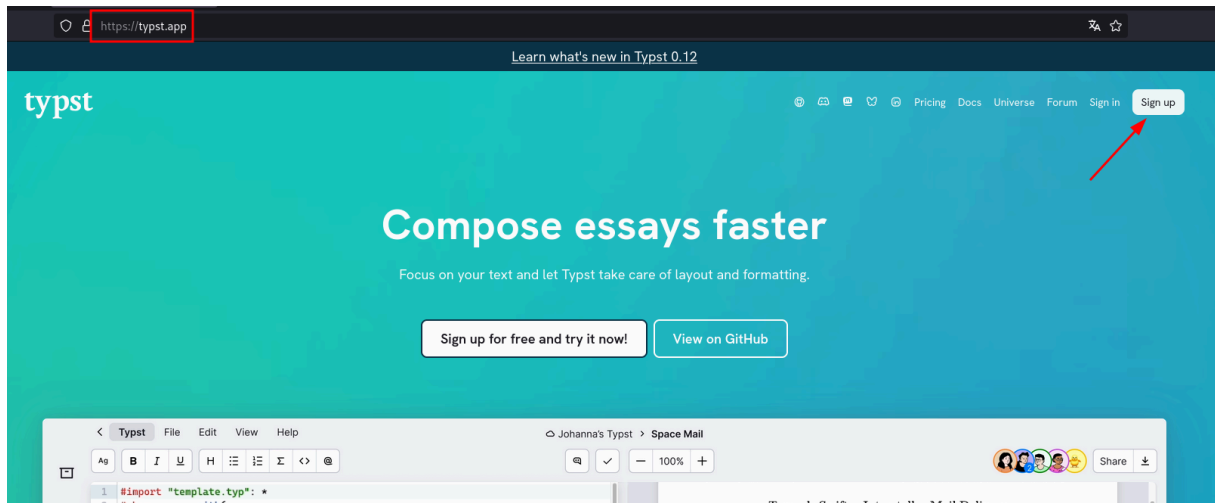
https://typst.app

Learn what's new in Typst 0.12

typst

Pricing Docs Universe Forum Sign in Sign up

Compose essays faster

Focus on your text and let Typst take care of layout and formatting.

Sign up for free and try it now!

View on GitHub

Typst File Edit View Help

Johanna's Typst > Space Mail

Ag B I U H Σ <> @

100%

Share

1 #import "template.typ": *